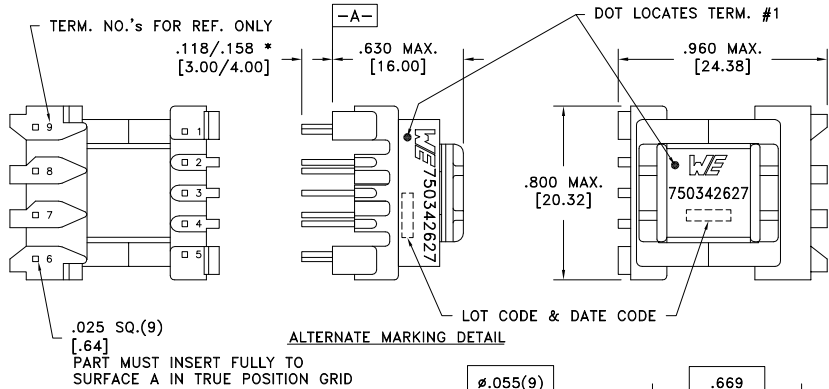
TERM. NO.'s FOR REF. ONLY

-A-

DOT LOCATES TERM. #1

.118/.158 *
[3.00/4.00]

.630 MAX.
[16.00]

.960 MAX.
[24.38]

9
8
7
6

1
2
3
4
5

WE
750342627

.800 MAX.
[20.32]

WE
750342627

LOT CODE & DATE CODE

.025 SQ.(9)
[.64]
PART MUST INSERT FULLY TO
SURFACE A IN TRUE POSITION GRID

ALTERNATE MARKING DETAIL

$\phi$.055(9)

.669